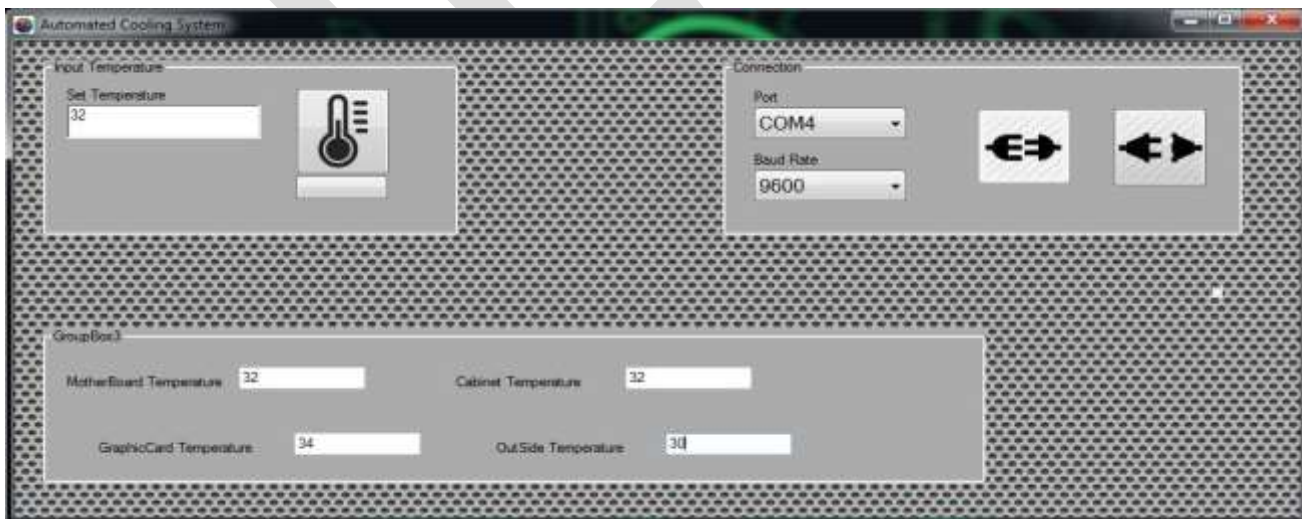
Automated Cooling System

Input Temperature

Set Temperature

32

Connection

Port

COM4

Baud Rate

9600

GroupBox3

MotherBoard Temperature 32

Cabinet Temperature 32

GraphicCard Temperature 34

OutSide Temperature 30